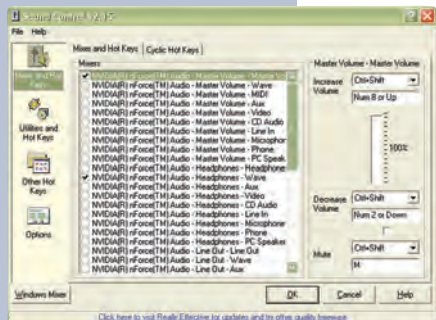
Sound Control V2.15

File Help

Mixers and Hot Keys

Utilities and Hot Keys

Other Hot Keys

Options

Mixers and Hot Keys | Cyclic Hot Keys

Mixers

NVIDIA(R) nForce(TM) Audio - Master Volume - Master V
NVIDIA(R) nForce(TM) Audio - Master Volume - Wave
NVIDIA(R) nForce(TM) Audio - Master Volume - MIDI
NVIDIA(R) nForce(TM) Audio - Master Volume - Aux
NVIDIA(R) nForce(TM) Audio - Master Volume - Video
NVIDIA(R) nForce(TM) Audio - Master Volume - CD Audio
NVIDIA(R) nForce(TM) Audio - Master Volume - Line In
NVIDIA(R) nForce(TM) Audio - Master Volume - Micropho
NVIDIA(R) nForce(TM) Audio - Master Volume - Phone
NVIDIA(R) nForce(TM) Audio - Master Volume - PC Speak
NVIDIA(R) nForce(TM) Audio - Headphones - Headphone
NVIDIA(R) nForce(TM) Audio - Headphones - Wave
NVIDIA(R) nForce(TM) Audio - Headphones - MIDI
NVIDIA(R) nForce(TM) Audio - Headphones - Aux
NVIDIA(R) nForce(TM) Audio - Headphones - Video
NVIDIA(R) nForce(TM) Audio - Headphones - CD Audio
NVIDIA(R) nForce(TM) Audio - Headphones - Line In
NVIDIA(R) nForce(TM) Audio - Headphones - Microphone
NVIDIA(R) nForce(TM) Audio - Headphones - Phone
NVIDIA(R) nForce(TM) Audio - Headphones - PC Speaker
NVIDIA(R) nForce(TM) Audio - Line Out - Line Out
NVIDIA(R) nForce(TM) Audio - Line Out - Wave
NVIDIA(R) nForce(TM) Audio - Line Out - Aux

Master Volume - Master Volume

Increase Volume Ctrl+Shift Num 8 or Up

100%

Decrease Volume Ctrl+Shift Num 2 or Down

Mute Ctrl+Shift M

Windows Mixer

OK Cancel Help

Click here to visit Really Effective for updates and for other quality freeware